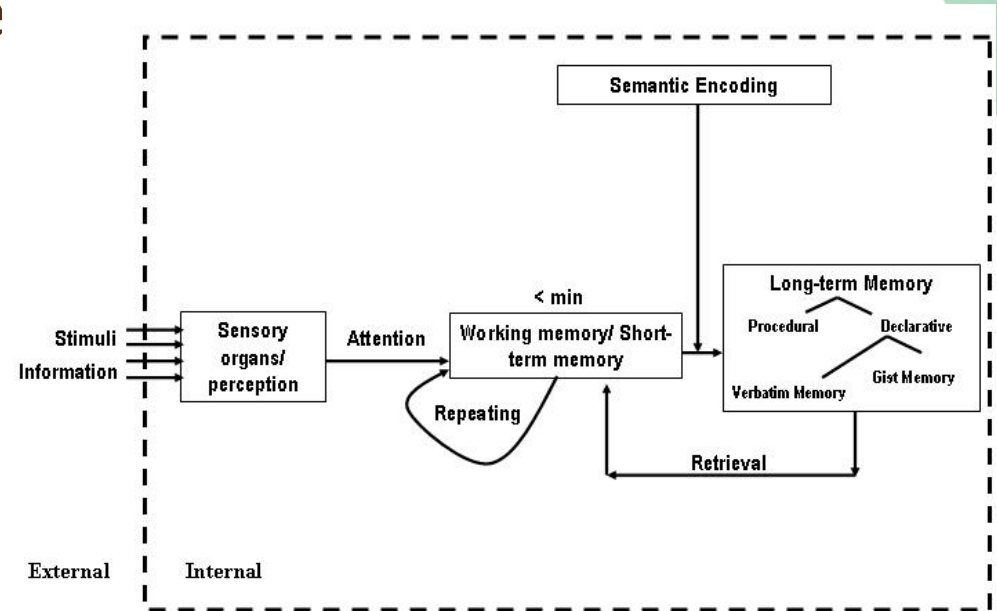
Semantic Encoding

Stimuli

Information

Sensory organs/ perception

Attention

< min

Working memory/ Short-term memory

Repeating

Long-term Memory

Procedural

Declarative

Verbatim Memory

Gist Memory

Retrieval

External

Internal